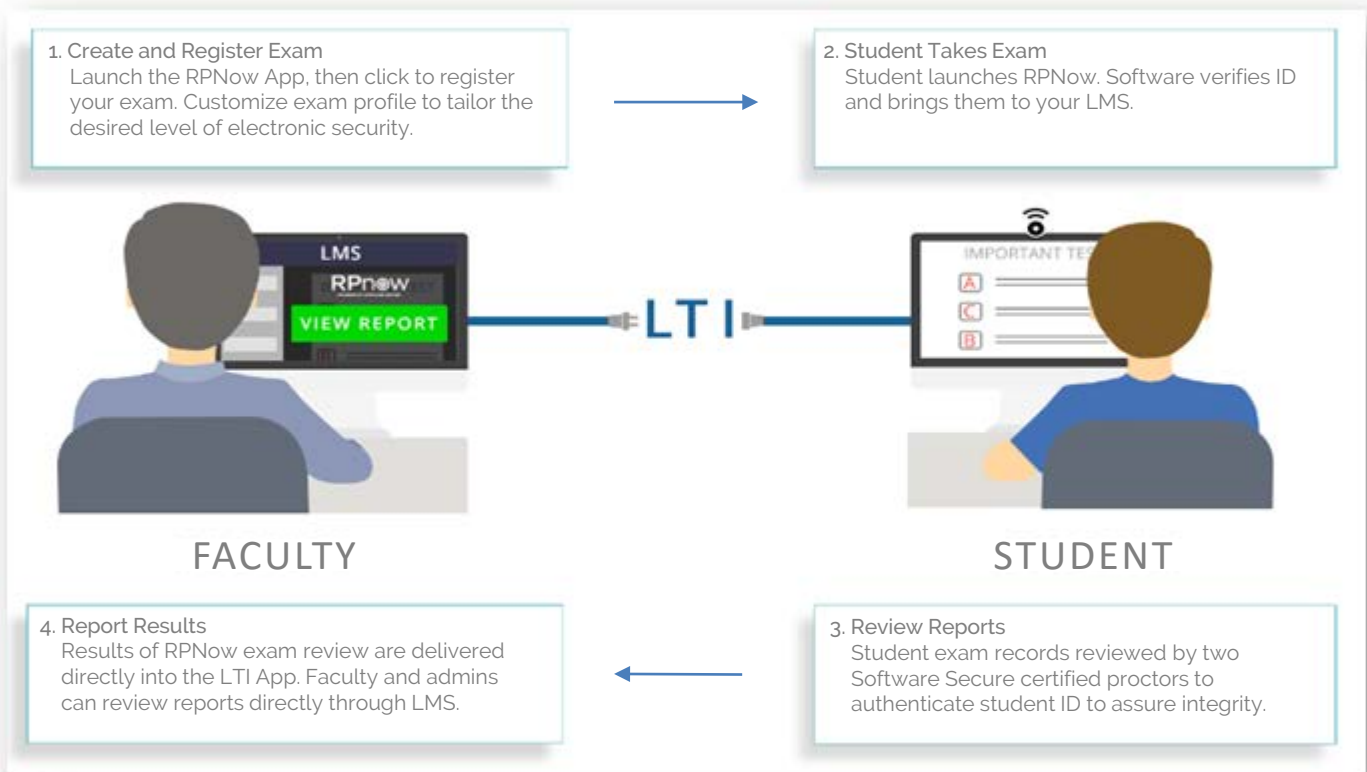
1. Create and Register Exam
Launch the RPNow App, then click to register your exam. Customize exam profile to tailor the desired level of electronic security.

2. Student Takes Exam
Student launches RPNow. Software verifies ID and brings them to your LMS.

LMS
RPnow
VIEW REPORT

LTI

IMPORTANT TES
A
C
B

FACULTY

STUDENT

4. Report Results
Results of RPNow exam review are delivered directly into the LTI App. Faculty and admins can review reports directly through LMS.

3. Review Reports
Student exam records reviewed by two Software Secure certified proctors to authenticate student ID to assure integrity.